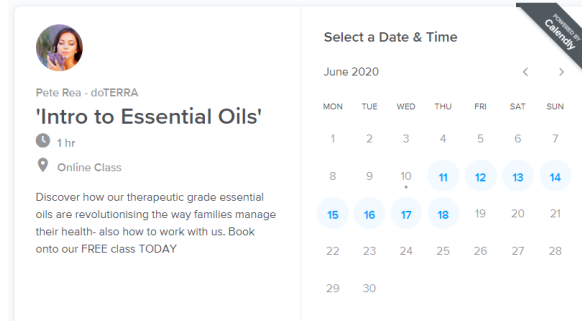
POWERED BY Calendly

Pete Rea - doTERRA

'Intro to Essential Oils'

1 hr

Online Class

Discover how our therapeutic grade essential oils are revolutionising the way families manage their health- also how to work with us. Book onto our FREE class TODAY

Select a Date & Time

June 2020

| MON | TUE | WED | THU | FRI | SAT | SUN |
|---|---|---|---|---|---|---|
| 1 | 2 | 3 | 4 | 5 | 6 | 7 |
| 8 | 9 | 10 | 11 | 12 | 13 | 14 |
| 15 | 16 | 17 | 18 | 19 | 20 | 21 |
| 22 | 23 | 24 | 25 | 26 | 27 | 28 |
| 29 | 30 | | | | | |